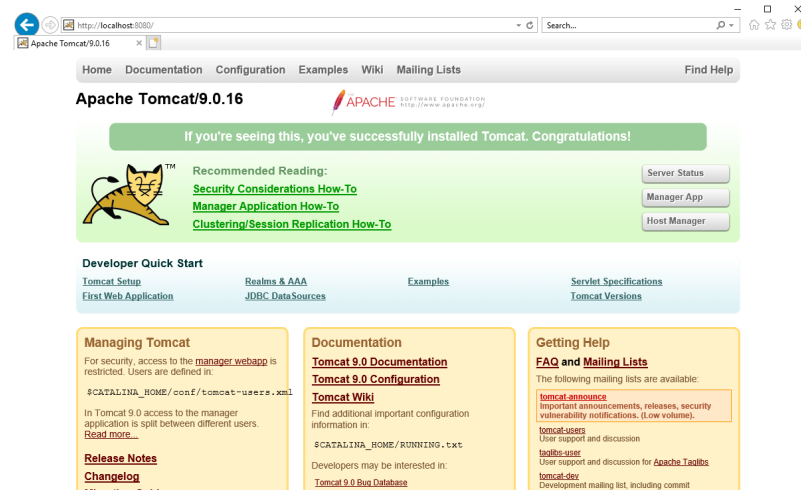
http://localhost:8080/

Search...

Apache Tomcat/9.0.16

Home Documentation Configuration Examples Wiki Mailing Lists Find Help

Apache Tomcat/9.0.16

APACHE SOFTWARE FOUNDATION http://www.apache.org/

If you're seeing this, you've successfully installed Tomcat. Congratulations!

TM

Recommended Reading:
Security Considerations How-To
Manager Application How-To
Clustering/Session Replication How-To

Server Status
Manager App
Host Manager

Developer Quick Start

| Tomcat Setup | Realms & AAA | Examples | Servlet Specifications |
|---|---|---|---|
| First Web Application | JDBC DataSources | | Tomcat Versions |

Managing Tomcat

For security, access to the manager webapp is restricted. Users are defined in:

$CATALINA_HOME/conf/tomcat-users.xml

In Tomcat 9.0 access to the manager application is split between different users. Read more...

Release Notes

Changelog

Documentation

Tomcat 9.0 Documentation

Tomcat 9.0 Configuration

Tomcat Wiki

Find additional important configuration information in:

$CATALINA_HOME/RUNNING.txt

Developers may be interested in:

Tomcat 9.0 Bug Database

Getting Help

FAQ and Mailing Lists

The following mailing lists are available:

tomcat-announce
Important announcements, releases, security vulnerability notifications. (Low volume).

tomcat-users
User support and discussion

taglibs-user
User support and discussion for Apache Taglibs

tomcat-dev
Development mailing list, including commit